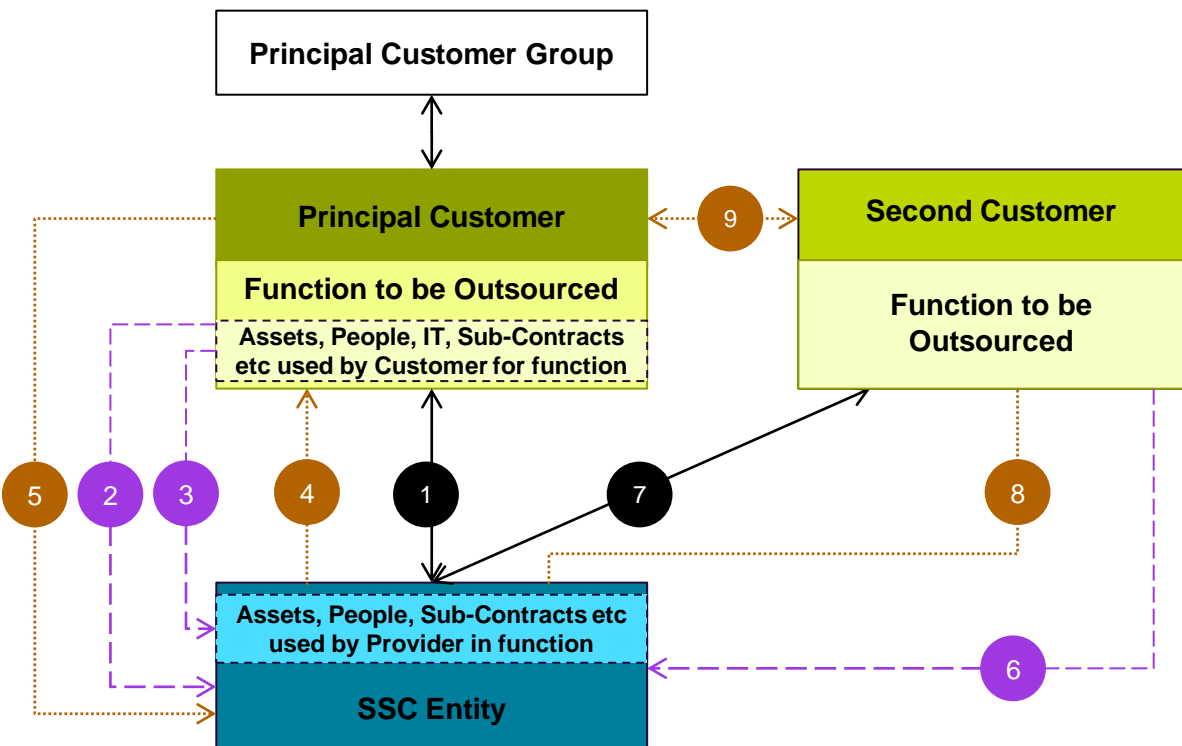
Principal Customer Group

Principal Customer

Function to be Outsourced

Assets, People, IT, Sub-Contracts etc used by Customer for function

9

Second Customer

Function to be Outsourced

5

2

3

4

1

7

8

Assets, People, Sub-Contracts etc used by Provider in function

6

SSC Entity